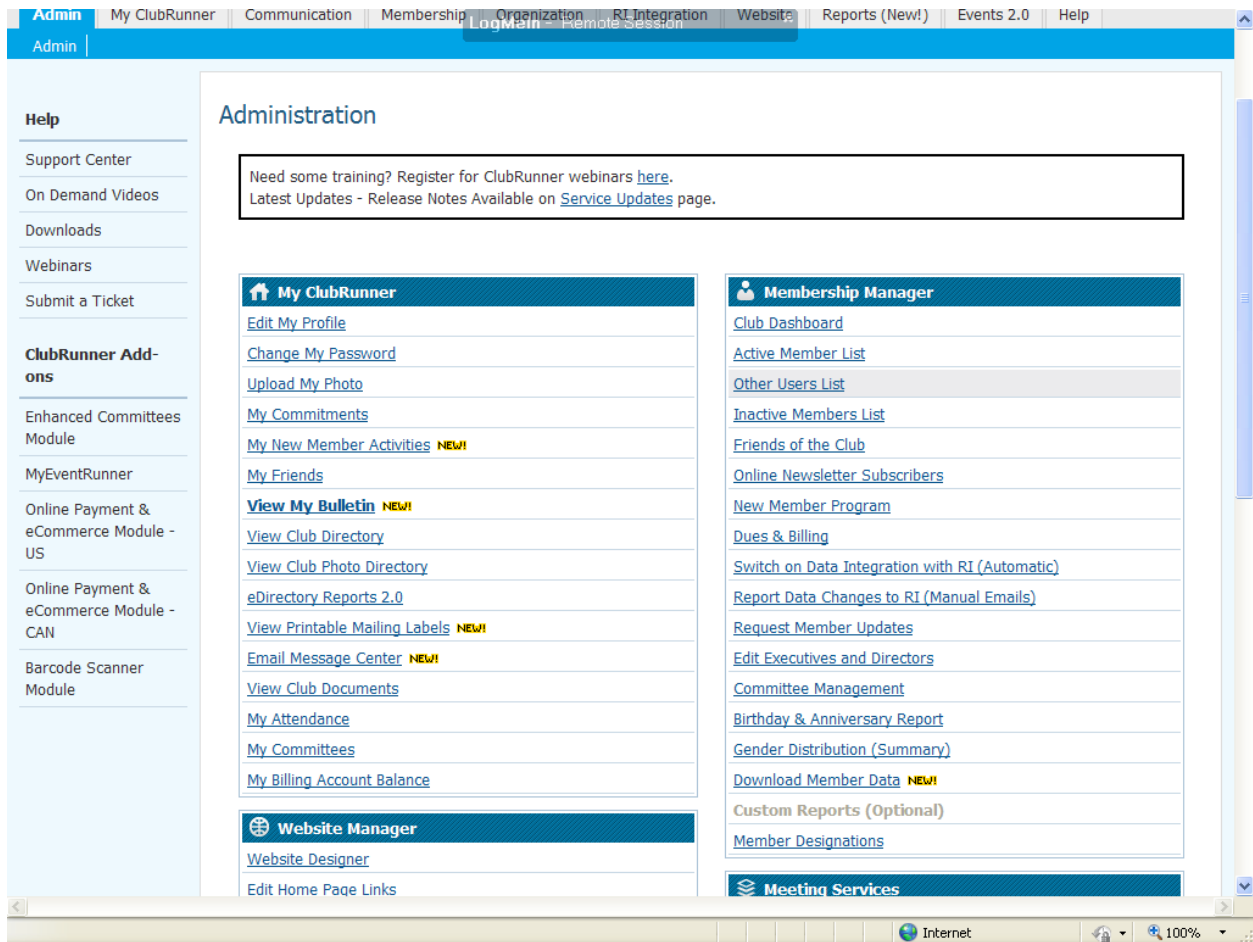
Admin | My ClubRunner | Communication | Membership | Organization | RI Integration | Website | Reports (New!) | Events 2.0 | Help

LogMeIn - Remote Session

Admin

Help

Support Center

On Demand Videos

Downloads

Webinars

Submit a Ticket

ClubRunner Add-ons

Enhanced Committees Module

MyEventRunner

Online Payment & eCommerce Module - US

Online Payment & eCommerce Module - CAN

Barcode Scanner Module

Administration

Need some training? Register for ClubRunner webinars here.
Latest Updates - Release Notes Available on Service Updates page.

My ClubRunner

Edit My Profile

Change My Password

Upload My Photo

My Commitments

My New Member Activities NEW!

My Friends

View My Bulletin NEW!

View Club Directory

View Club Photo Directory

eDirectory Reports 2.0

View Printable Mailing Labels NEW!

Email Message Center NEW!

View Club Documents

My Attendance

My Committees

My Billing Account Balance

Website Manager

Website Designer

Edit Home Page Links

Membership Manager

Club Dashboard

Active Member List

Other Users List

Inactive Members List

Friends of the Club

Online Newsletter Subscribers

New Member Program

Dues & Billing

Switch on Data Integration with RI (Automatic)

Report Data Changes to RI (Manual Emails)

Request Member Updates

Edit Executives and Directors

Committee Management

Birthday & Anniversary Report

Gender Distribution (Summary)

Download Member Data NEW!

Custom Reports (Optional)

Member Designations

Meeting Services

Internet

100%